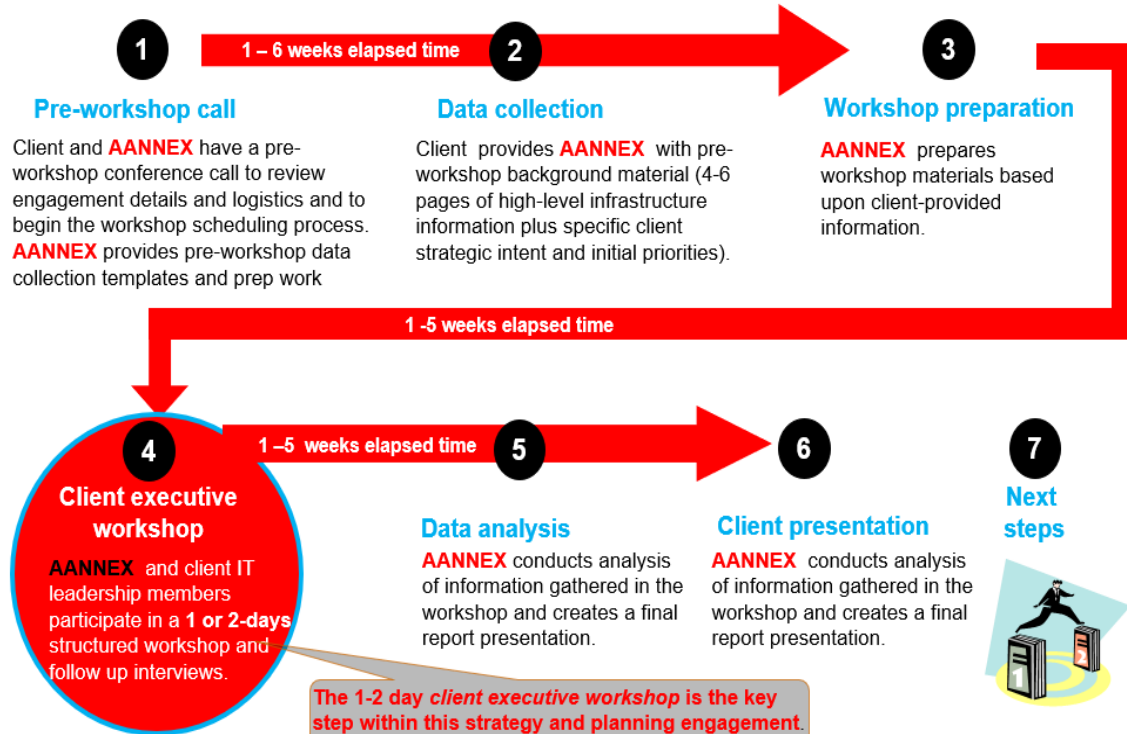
1

1 – 6 weeks elapsed time

2

3

Pre-workshop call

Client and AANNEX have a pre-workshop conference call to review engagement details and logistics and to begin the workshop scheduling process. AANNEX provides pre-workshop data collection templates and prep work

Data collection

Client provides AANNEX with pre-workshop background material (4-6 pages of high-level infrastructure information plus specific client strategic intent and initial priorities).

Workshop preparation

AANNEX prepares workshop materials based upon client-provided information.

1 -5 weeks elapsed time

4

1 –5 weeks elapsed time

5

6

7

Client executive workshop

AANNEX and client IT leadership members participate in a 1 or 2-days structured workshop and follow up interviews.

Data analysis

AANNEX conducts analysis of information gathered in the workshop and creates a final report presentation.

Client presentation

AANNEX conducts analysis of information gathered in the workshop and creates a final report presentation.

Next steps

The 1-2 day client executive workshop is the key step within this strategy and planning engagement.